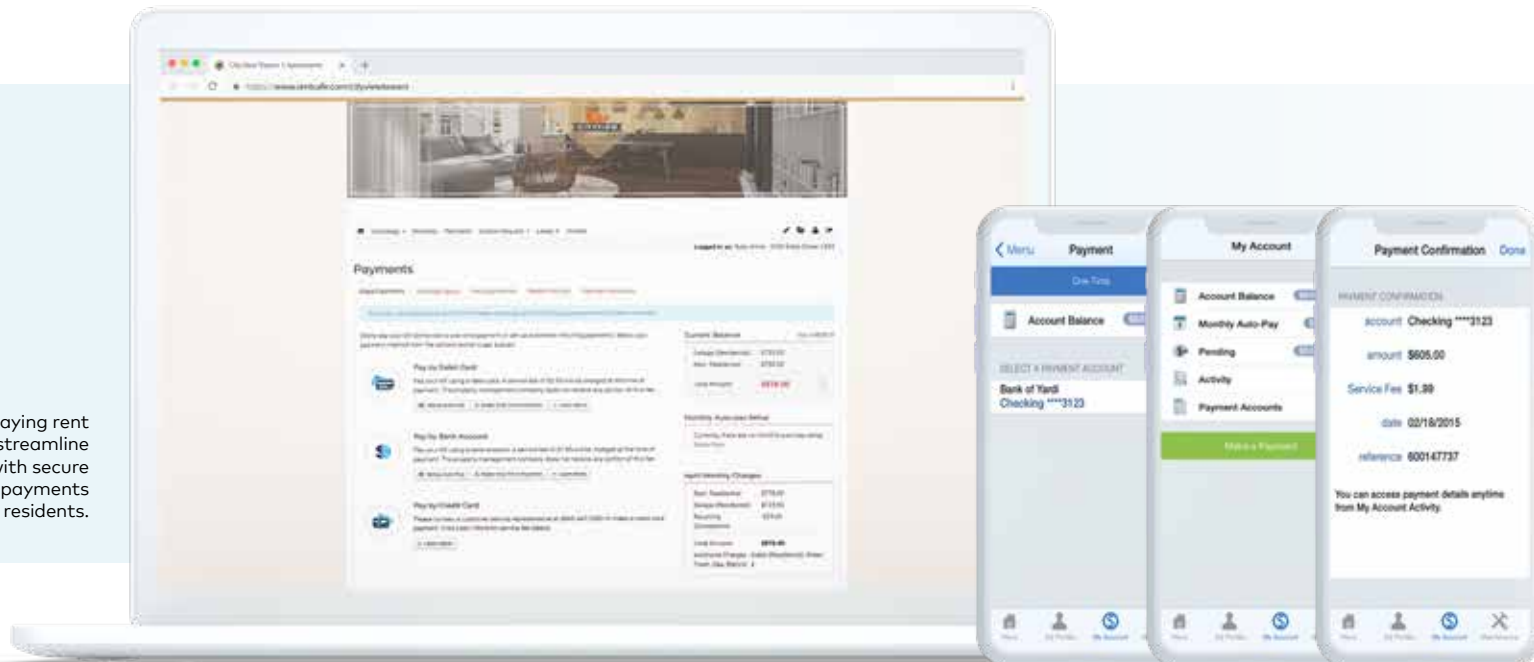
aying rent streamline with secure payments residents.

Payments

Pay by Debit Card

Pay by Bank Account

Pay by Credit Card

Current Balance

Monthly Auto-pay Setup

Upcoming Monthly Charges

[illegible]

Menu

Payment

One Time

Account Balance

SELECT A PAYMENT ACCOUNT

Bank of Yardi
Checking ****3123

My Account

Account Balance

Monthly Auto-Pay

Pending

Activity

Payment Accounts

Make a Payment

Payment Confirmation Done

PAYMENT CONFIRMATION

account Checking ****3123

amount $605.00

Service Fee $1.99

date 02/18/2015

reference 600147737

You can access payment details anytime from My Account Activity.

My Account